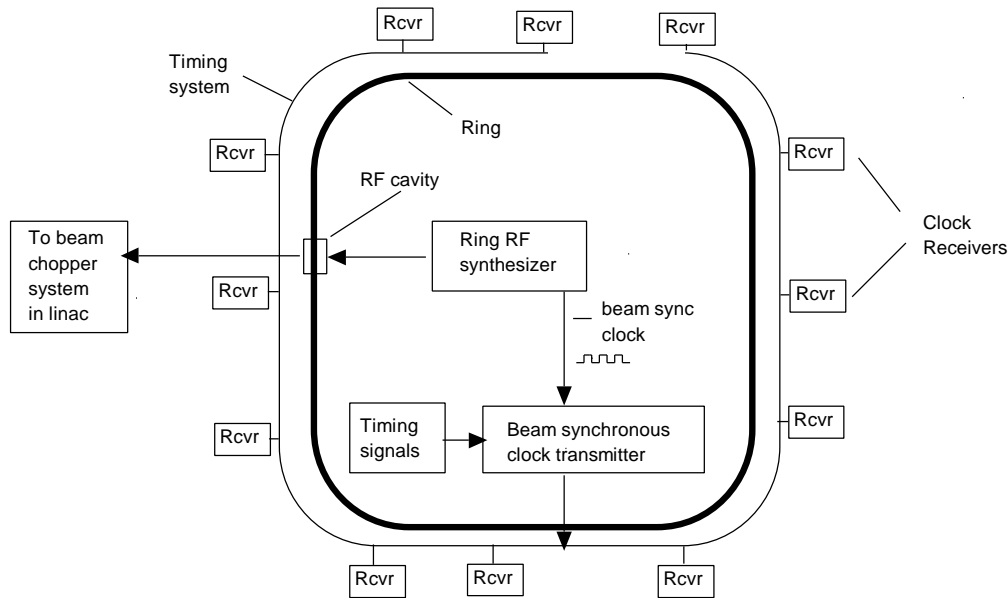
Rcvr

Rcvr

Rcvr

Timing system

Ring

Rcvr

Rcvr

RF cavity

To beam chopper system in linac

Ring RF synthesizer

Clock Receivers

Rcvr

Rcvr

beam sync clock

Rcvr

Timing signals

Beam synchronous clock transmitter

Rcvr

Rcvr

Rcvr

Rcvr